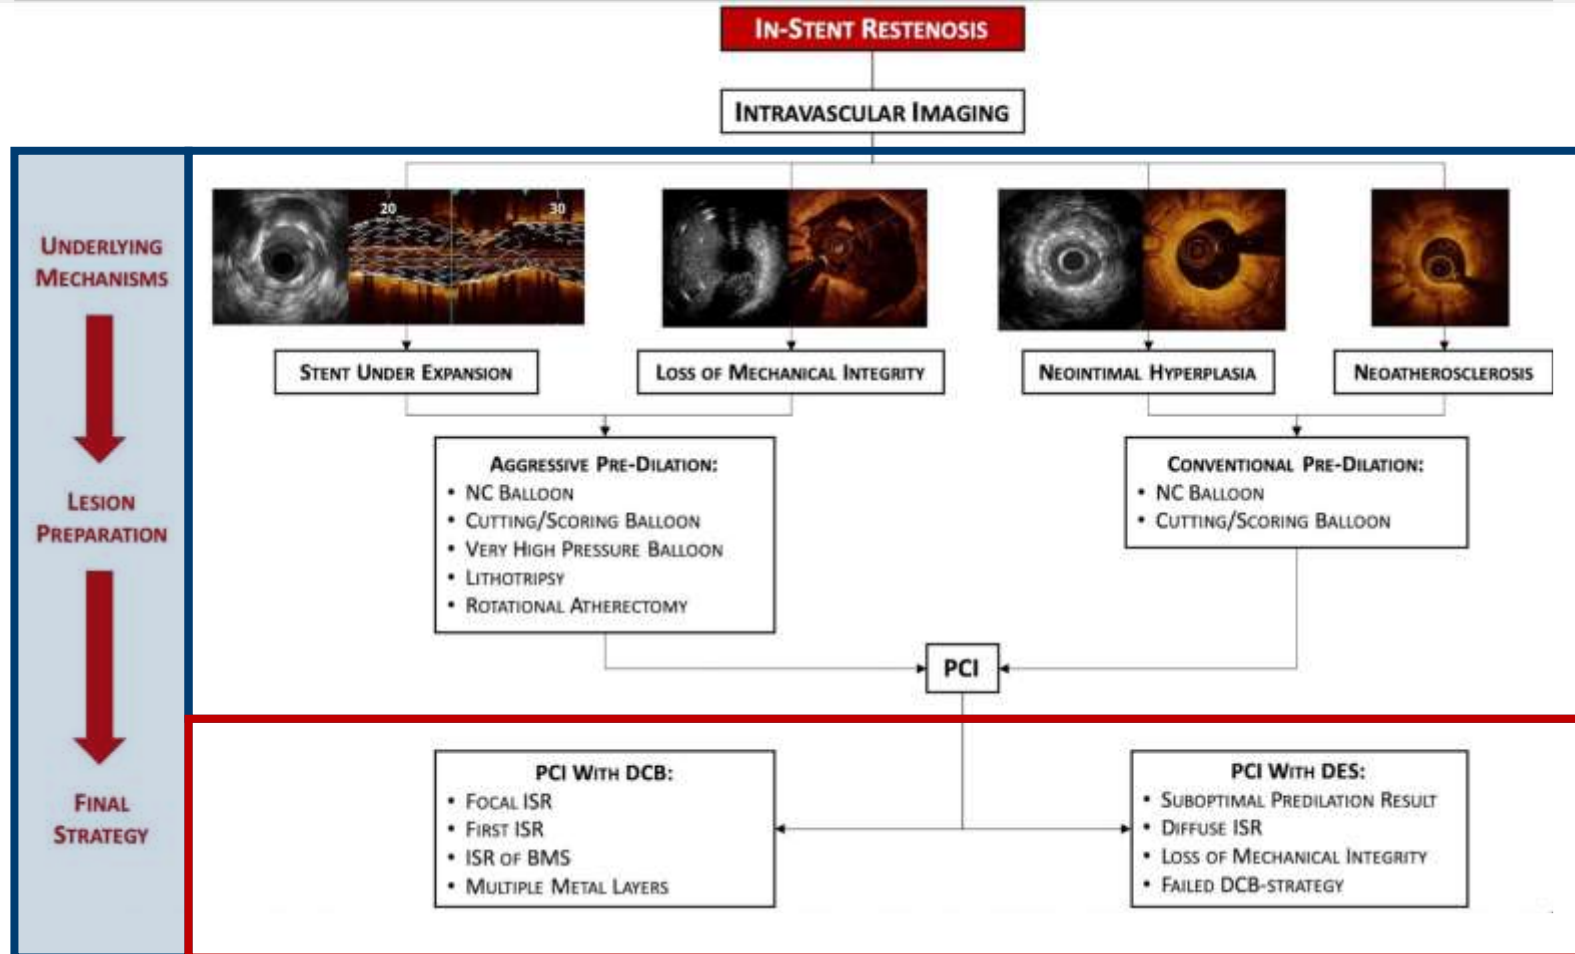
In-Stent Restenosis

Intravascular Imaging

Underlying Mechanisms

Lesion Preparation

Final Strategy

20

30

Stent Under Expansion

Loss of Mechanical Integrity

Neointimal Hyperplasia

Neoatherosclerosis

Aggressive Pre-Dilation:
• NC Balloon
• Cutting/Scoring Balloon
• Very High Pressure Balloon
• Lithotripsy
• Rotational Atherectomy

Conventional Pre-Dilation:
• NC Balloon
• Cutting/Scoring Balloon

PCI

PCI With DCB:
• Focal ISR
• First ISR
• ISR of BMS
• Multiple Metal Layers

PCI With DES:
• Suboptimal Predilation Result
• Diffuse ISR
• Loss of Mechanical Integrity
• Failed DCB-strategy